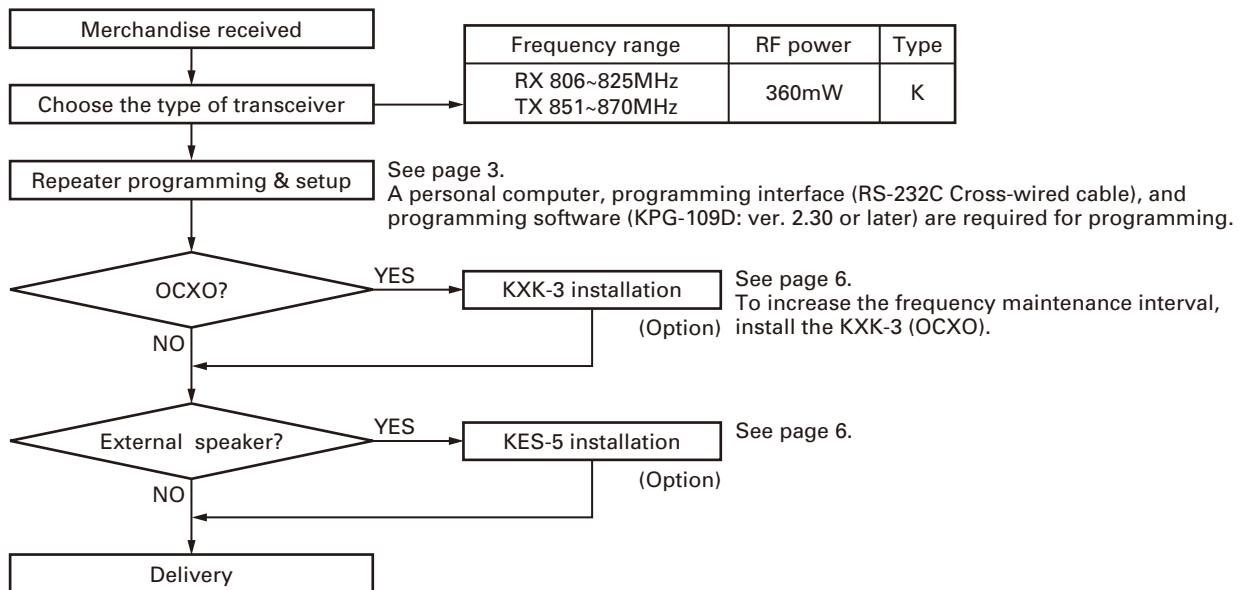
Merchandise received

Choose the type of transceiver

| Frequency range | RF power | Type |
|---|---|---|
| RX 806~825MHz TX 851~870MHz | 360mW | K |

Repeater programming & setup

See page 3.
A personal computer, programming interface (RS-232C Cross-wired cable), and programming software (KPG-109D: ver. 2.30 or later) are required for programming.

OCXO?

YES

KXK-3 installation

(Option)

See page 6.
To increase the frequency maintenance interval, install the KXK-3 (OCXO).

NO

External speaker?

YES

KES-5 installation

(Option)

See page 6.

NO

Delivery